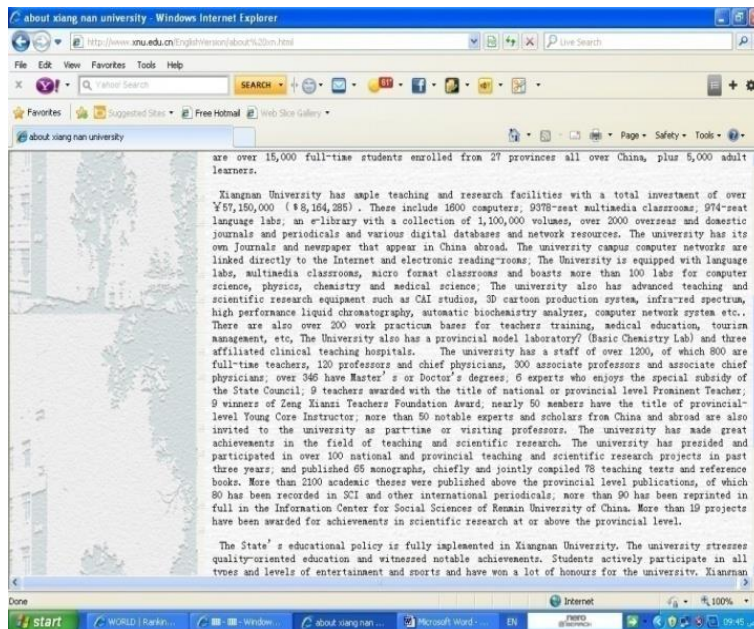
about xiang nan university - Windows Internet Explorer

http://www.xnu.edu.cn/EnglishVersion/about%20xn.html

Live Search

File Edit View Favorites Tools Help

Yahoo! Search

SEARCH

Favorites Suggested Sites Free Hotmail Web Slice Gallery

about xiang nan university

Page Safety Tools

are over 15,000 full-time students enrolled from 27 provinces all over China, plus 5,000 adult learners.

Xiangnan University has ample teaching and research facilities with a total investment of over ¥57,150,000 ($8,164,285). These include 1600 computers; 9378-seat multimedia classrooms; 974-seat language labs; an e-library with a collection of 1,100,000 volumes, over 2000 overseas and domestic journals and periodicals and various digital databases and network resources. The university has its own Journals and newspaper that appear in China abroad. The university campus computer networks are linked directly to the Internet and electronic reading-rooms; The University is equipped with language labs, multimedia classrooms, micro format classrooms and boasts more than 100 labs for computer science, physics, chemistry and medical science; The university also has advanced teaching and scientific research equipment such as CAI studios, 3D cartoon production system, infra-red spectrum, high performance liquid chromatography, automatic biochemistry analyzer, computer network system etc.. There are also over 200 work practicum bases for teachers training, medical education, tourism management, etc, The University also has a provincial model laboratory? (Basic Chemistry Lab) and three affiliated clinical teaching hospitals. The university has a staff of over 1200, of which 800 are full-time teachers, 120 professors and chief physicians, 300 associate professors and associate chief physicians; over 346 have Master's or Doctor's degrees; 6 experts who enjoys the special subsidy of the State Council; 9 teachers awarded with the title of national or provincial level Prominent Teacher; 9 winners of Zeng Xianzi Teachers Foundation Award; nearly 50 members have the title of provincial-level Young Core Instructor; more than 50 notable experts and scholars from China and abroad are also invited to the university as part-time or visiting professors. The university has made great achievements in the field of teaching and scientific research. The university has presided and participated in over 100 national and provincial teaching and scientific research projects in past three years; and published 65 monographs, chiefly and jointly compiled 78 teaching texts and reference books. More than 2100 academic theses were published above the provincial level publications, of which 80 has been recorded in SCI and other international periodicals; more than 90 has been reprinted in full in the Information Center for Social Sciences of Renmin University of China. More than 19 projects have been awarded for achievements in scientific research at or above the provincial level.

The State's educational policy is fully implemented in Xiangnan University. The university stresses quality-oriented education and witnessed notable achievements. Students actively participate in all types and levels of entertainment and sports and have won a lot of honours for the university. Xiangnan

Done

Internet

100%

start WORLD | Rankin... Window... about xiang nan ... Microsoft Word -... EN 09:45